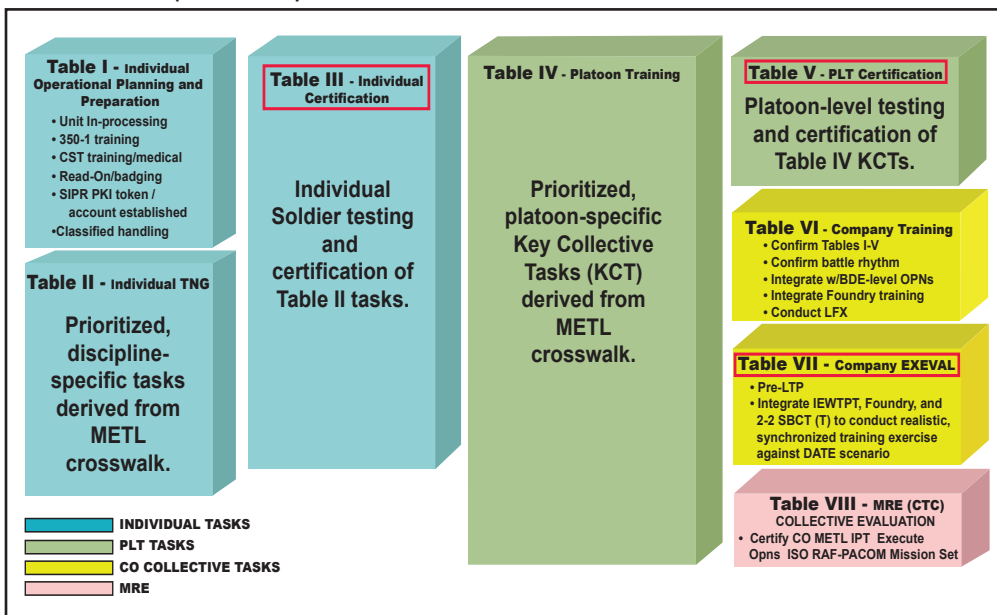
Table I - Individual Operational Planning and Preparation

- Unit In-processing
- 350-1 training
- CST training/medical
- Read-On/badging
- SIPR PKI token / account established
- Classified handling

Table II - Individual TNG

Prioritized, discipline-specific tasks derived from METL crosswalk.

Table III - Individual Certification

Individual Soldier testing and certification of Table II tasks.

Table IV - Platoon Training

Prioritized, platoon-specific Key Collective Tasks (KCT) derived from METL crosswalk.

Table V - PLT Certification

Platoon-level testing and certification of Table IV KCTs.

Table VI - Company Training

- Confirm Tables I-V
- Confirm battle rhythm
- Integrate w/BDE-level OPNs
- Integrate Foundry training
- Conduct LFX

Table VII - Company EXEVAL

- Pre-LTP
- Integrate IEWTPT, Foundry, and 2-2 SBCT (T) to conduct realistic, synchronized training exercise against DATE scenario

Table VIII - MRE (CTC)
COLLECTIVE EVALUATION

- Certify CO METL IPT Execute Opns ISO RAF-PACOM Mission Set

INDIVIDUAL TASKS
PLT TASKS
CO COLLECTIVE TASKS
MRE